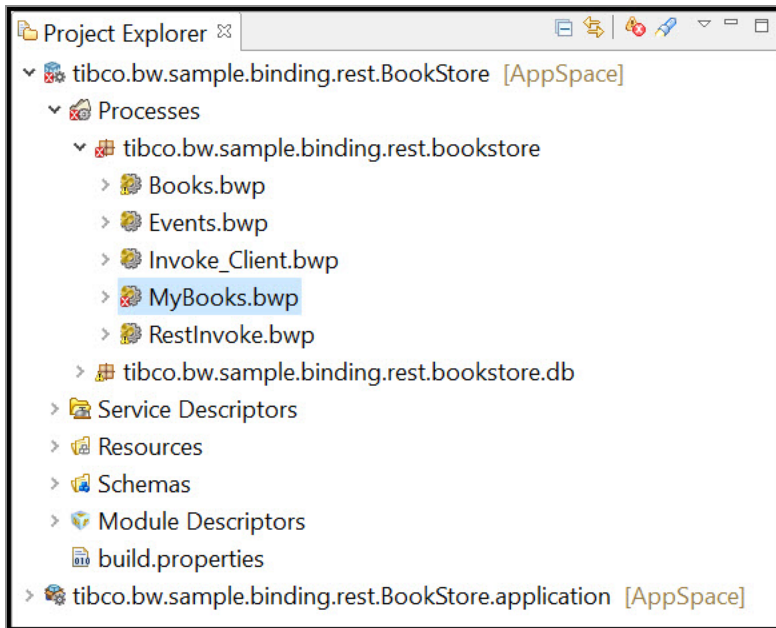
Project Explorer ☒

tibco.bw.sample.binding.rest.BookStore [AppSpace]
Processes
tibco.bw.sample.binding.rest.bookstore
Books.bwp
Events.bwp
Invoke_Client.bwp
MyBooks.bwp
RestInvoke.bwp
tibco.bw.sample.binding.rest.bookstore.db
Service Descriptors
Resources
Schemas
Module Descriptors
build.properties
tibco.bw.sample.binding.rest.BookStore.application [AppSpace]